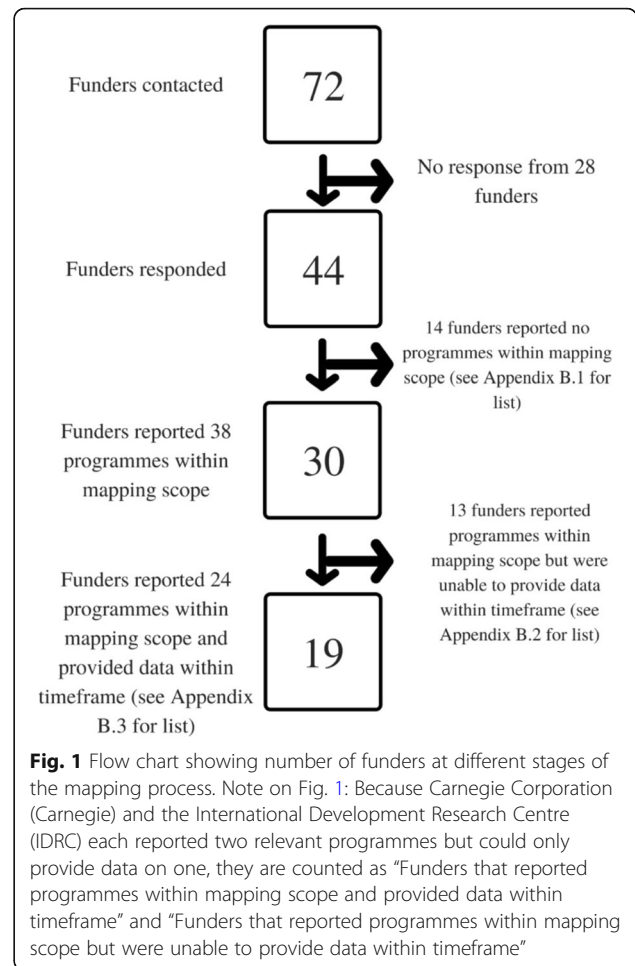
Funders contacted

72

No response from 28 funders

Funders responded

44

14 funders reported no programmes within mapping scope (see Appendix B.1 for list)

Funders reported 38 programmes within mapping scope

30

13 funders reported programmes within mapping scope but were unable to provide data within timeframe (see Appendix B.2 for list)

Funders reported 24 programmes within mapping scope and provided data within timeframe (see Appendix B.3 for list)

19

**Fig. 1** Flow chart showing number of funders at different stages of the mapping process. Note on Fig. 1: Because Carnegie Corporation (Carnegie) and the International Development Research Centre (IDRC) each reported two relevant programmes but could only provide data on one, they are counted as "Funders that reported programmes within mapping scope and provided data within timeframe" and "Funders that reported programmes within mapping scope but were unable to provide data within timeframe"